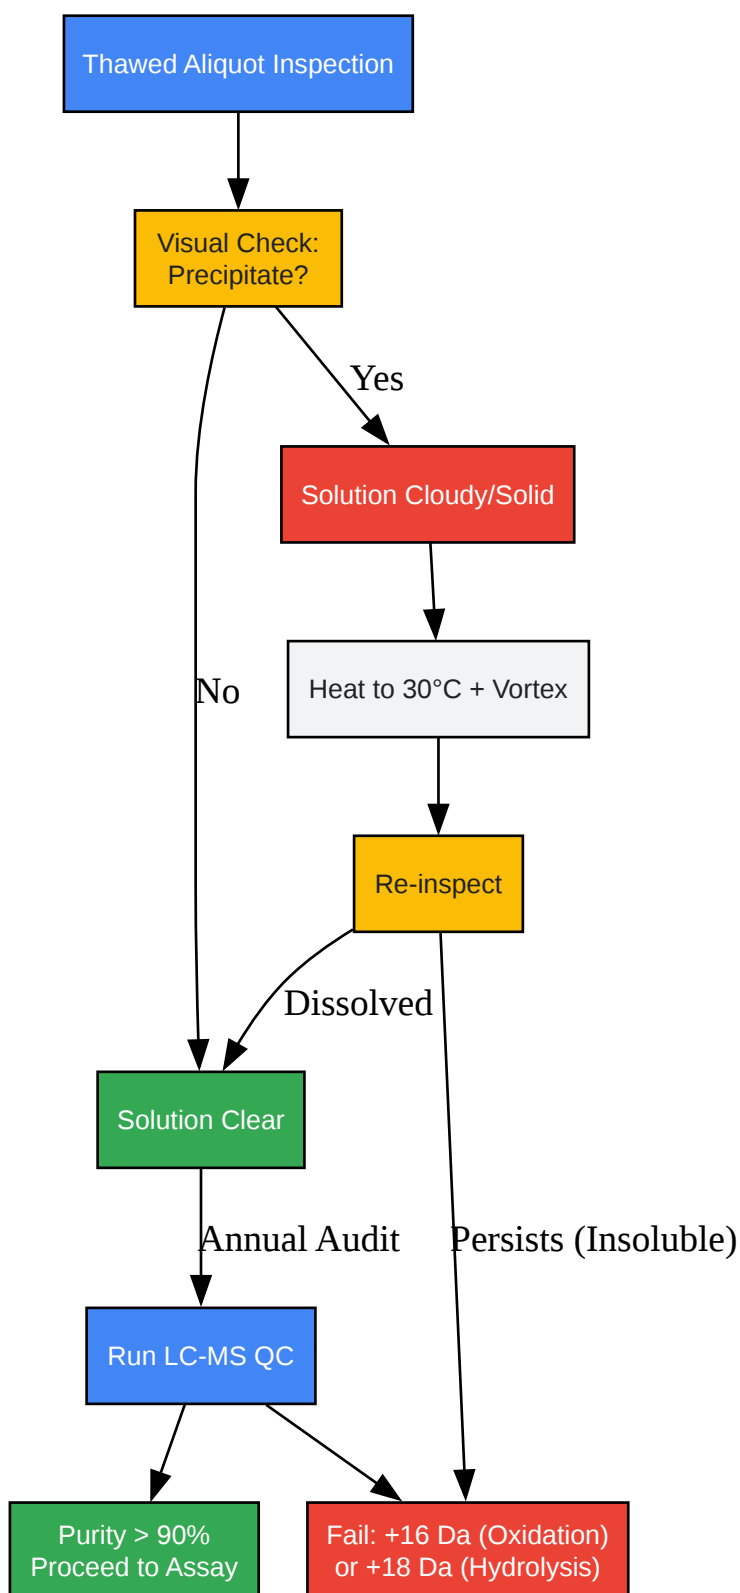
Thawed Aliquot Inspection

Visual Check: Precipitate?

Yes

No

Solution Cloudy/Solid

Heat to 30°C + Vortex

Re-inspect

Dissolved

Solution Clear

Annual Audit

Persists (Insoluble)

Run LC-MS QC

Purity > 90%
Proceed to Assay

Fail: +16 Da (Oxidation)
or +18 Da (Hydrolysis)